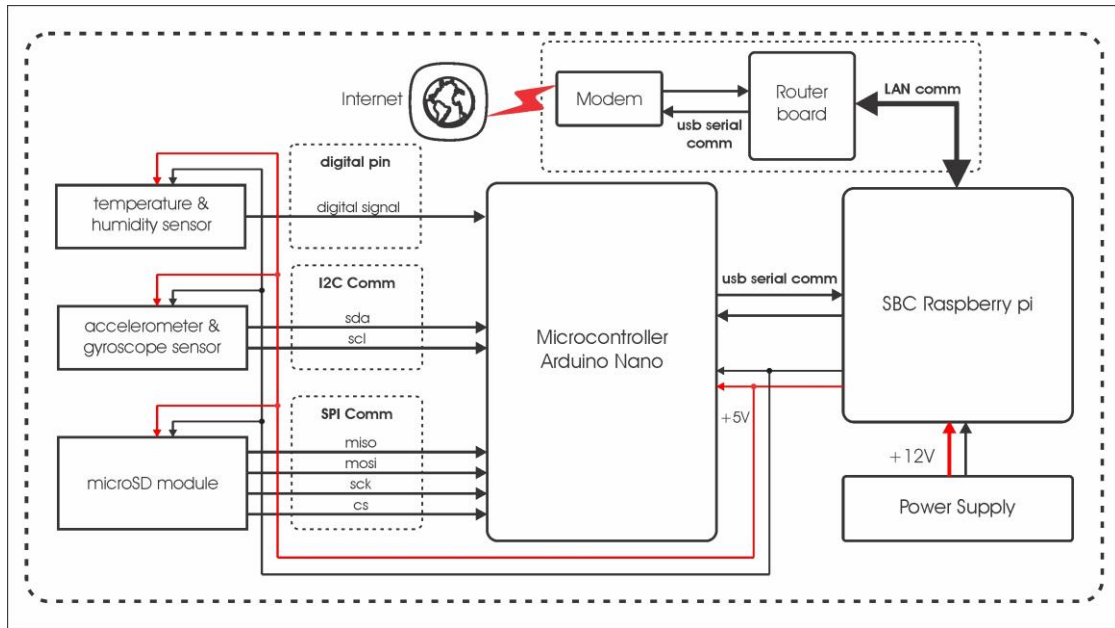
Internet

Modem

Router board

usb serial comm

LAN comm

digital pin

digital signal

temperature & humidity sensor

I2C Comm

sda

scl

accelerometer & gyroscope sensor

SPI Comm

miso

mosi

sck

cs

microSD module

Microcontroller Arduino Nano

usb serial comm

SBC Raspberry pi

+5V

+12V

Power Supply